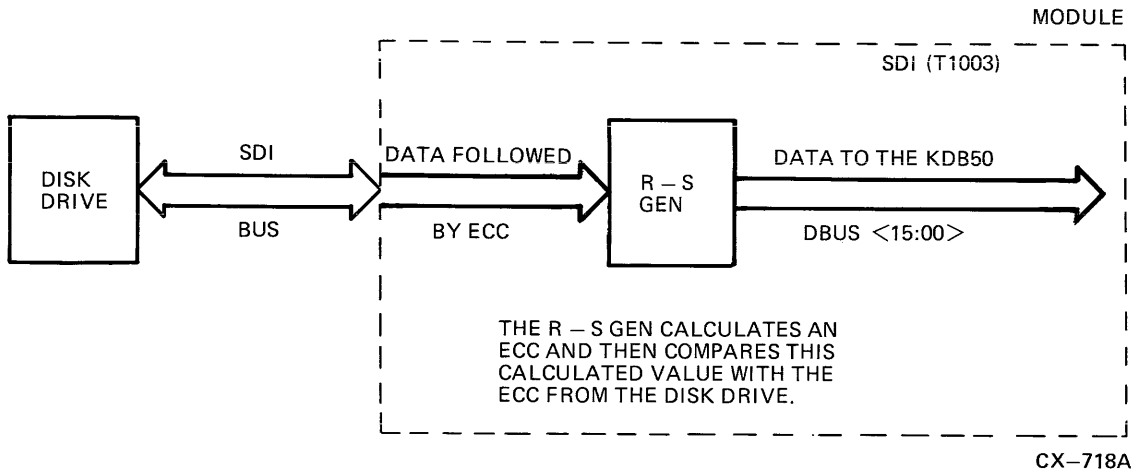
MODULE

SDI (T1003)

DISK DRIVE

SDI

BUS

DATA FOLLOWED

BY ECC

R – S GEN

DATA TO THE KDB50

DBUS <15:00>

THE R – S GEN CALCULATES AN ECC AND THEN COMPARES THIS CALCULATED VALUE WITH THE ECC FROM THE DISK DRIVE.

CX–718A